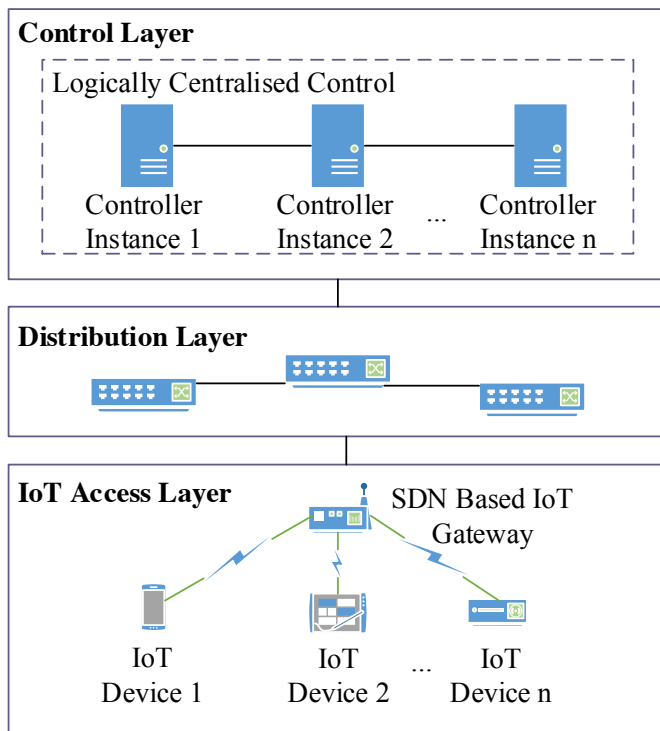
Control Layer

Logically Centralised Control

Controller Instance 1

Controller Instance 2

...

Controller Instance n

Distribution Layer

IoT Access Layer

SDN Based IoT Gateway

IoT Device 1

IoT Device 2

...

IoT Device n